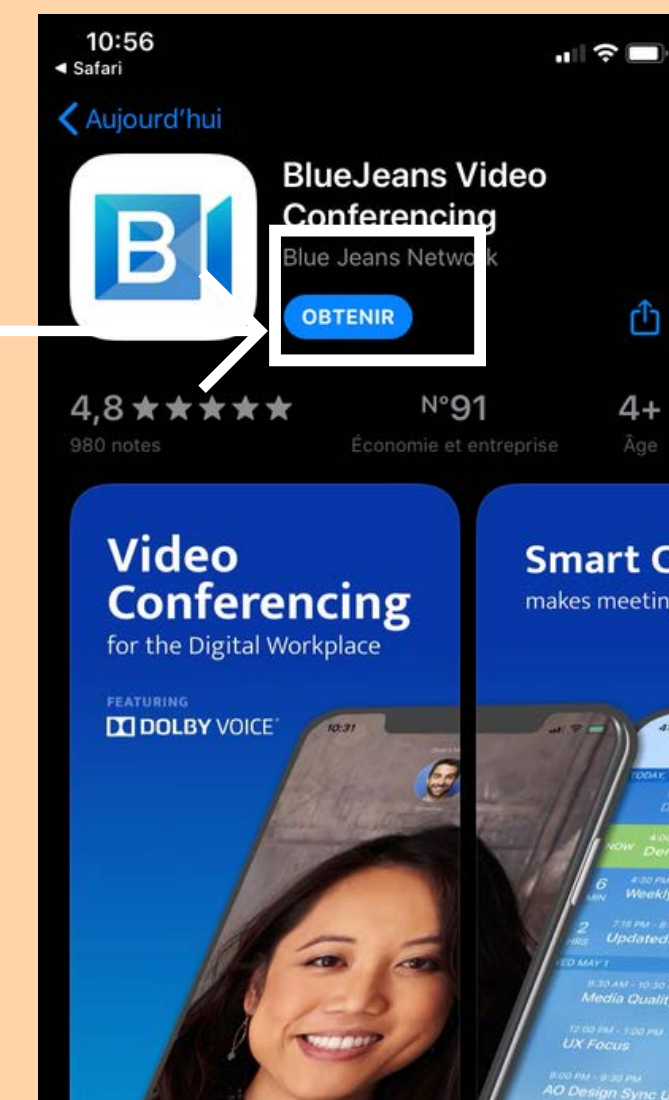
10:56
◂ Safari

Aujourd'hui

BlueJeans Video Conferencing
Blue Jeans Netw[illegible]k
OBTENIR

4,8 ★★★★★
980 notes

N°91
Économie et entreprise

4+
Âge

Video Conferencing
for the Digital Workplace
FEATURING
DOLBY VOICE

10:31

Smart C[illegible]
makes meetin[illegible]

TODAY
NOW 4:00 Der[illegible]
6 MIN 4:30 PM Weekl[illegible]
2 HRS 7:15 PM Updated
MAY 1
9:30 AM - 10:30 Media Qualit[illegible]
12:00 PM - 1:00 PM UX Focus
8:00 PM - 9:30 PM AO Design Sync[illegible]